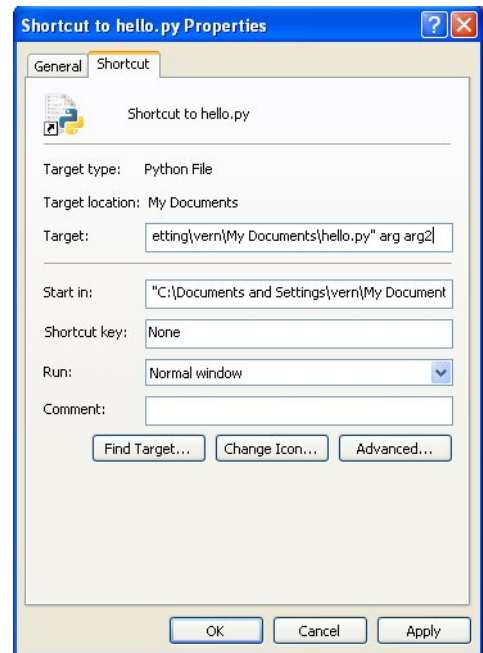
Shortcut to hello.py Properties

General Shortcut

Shortcut to hello.py

Target type: Python File

Target location: My Documents

Target: etting\vern\My Documents\hello.py" arg arg2

Start in: "C:\Documents and Settings\vern\My Document

Shortcut key: None

Run: Normal window

Comment:

Find Target... Change Icon... Advanced...

OK Cancel Apply